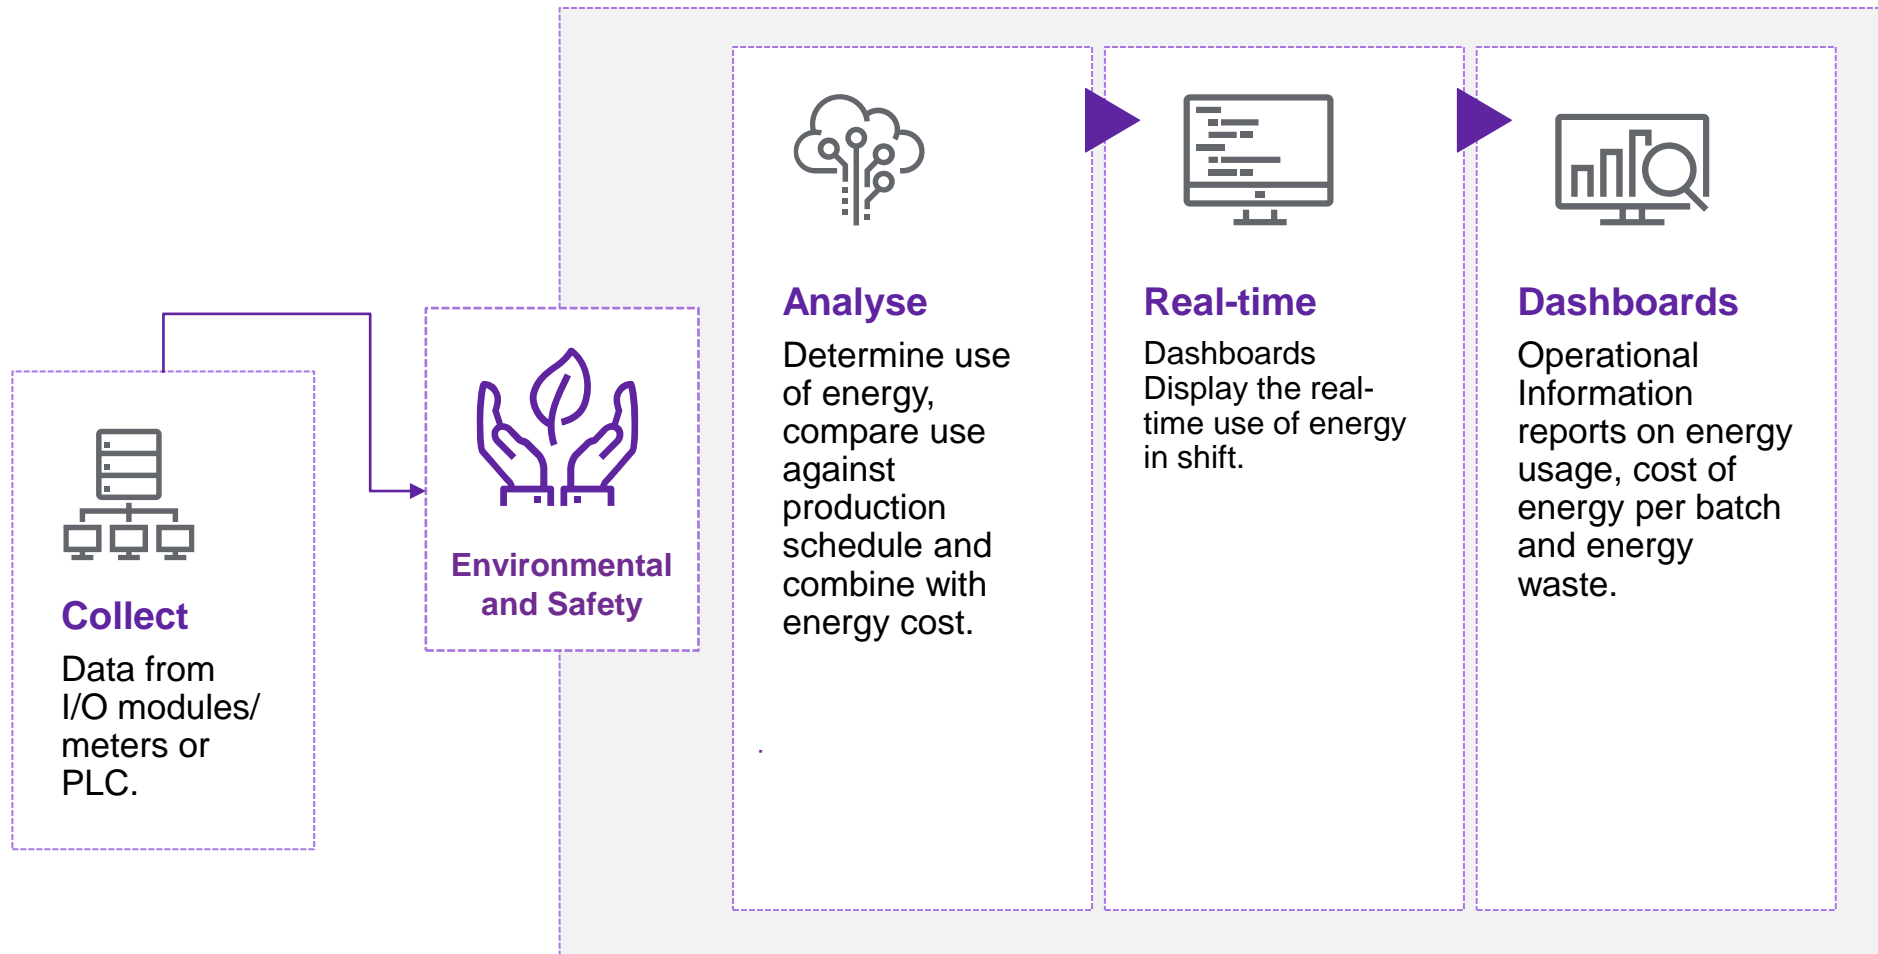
Collect
Data from I/O modules/ meters or PLC.

Environmental and Safety

Analyse
Determine use of energy, compare use against production schedule and combine with energy cost.

Real-time
Dashboards
Display the real-time use of energy in shift.

Dashboards
Operational Information reports on energy usage, cost of energy per batch and energy waste.